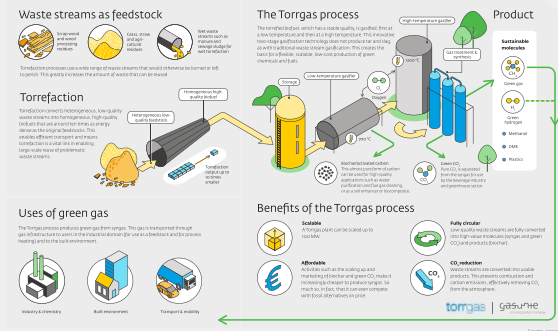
Waste streams as feedstock

Scrapwood and wood processing residues

Grass, straw and agricultural residues

Wet waste streams such as manure and sewage sludge for wet torrefaction

Torrefaction processes use a wide range of waste streams that would otherwise be burned or left to perish. This greatly increases the amount of waste that can be reused.

Torrefaction

Torrefaction converts heterogeneous, low-quality waste streams into homogeneous, high-quality biobeds that are around ten times as energy dense as the original feedstocks. This enables efficient transport and means torrefaction is a vital link in enabling large-scale reuse of problematic waste streams.

Heterogeneous low quality feedstock

Homogeneous high quality biofuel

Torrefaction output up to 10 times smaller

The Torrgas process

The torrefied biofuel (which has a stable quality) is gasified, first at a low temperature and then at a high temperature. This innovative two-stage gasification technology does not produce tar and ties, as with traditional waste stream gasification. This creates the basis for a flexible, scalable, low-cost production of green chemicals and fuels.

High-temperature gasifier

Gas treatment & synthesis

Product

Storage

Low-temperature gasifier

1000 °C

Oxygen

Sustainable molecules

$CH_4$

Green gas

$H_2$

Green hydrogen

Methanol

DME

Plastics

700 °C

Biochar/activated carbon
This almost pure form of carbon can be used for high-quality applications such as water purification and flue gas cleaning, or as a soil enhancer or biocomposite.

Green $CO_2$
Pure $CO_2$ is separated from the syngas for use by the beverage industry and greenhouse sector.

Uses of green gas

The Torrgas process produces green gas from syngas. This gas is transported through gas infrastructure to users in the industrial domain (for use as a feedstock and for process heating) and to the built environment.

Industry & chemistry

Built environment

Transport & mobility

Benefits of the Torrgas process

Scalable
A Torrgas plant can be scaled up to 1GW.

Fully circular
Low-quality waste streams are fully converted into high-value molecules (syngas and green $CO_2$) and products (biochar).

Affordable
Activities such as the scaling up and marketing of biochar and green $CO_2$ make it increasingly cheaper to produce syngas. So much so, in fact, that it can soon compete with fossil alternatives on price.

$CO_2$ reduction
Waste streams are converted into usable products. This prevents combustion and carbon emissions, effectively removing $CO_2$ from the atmosphere.

$CO_2$

torrgas

gasunie